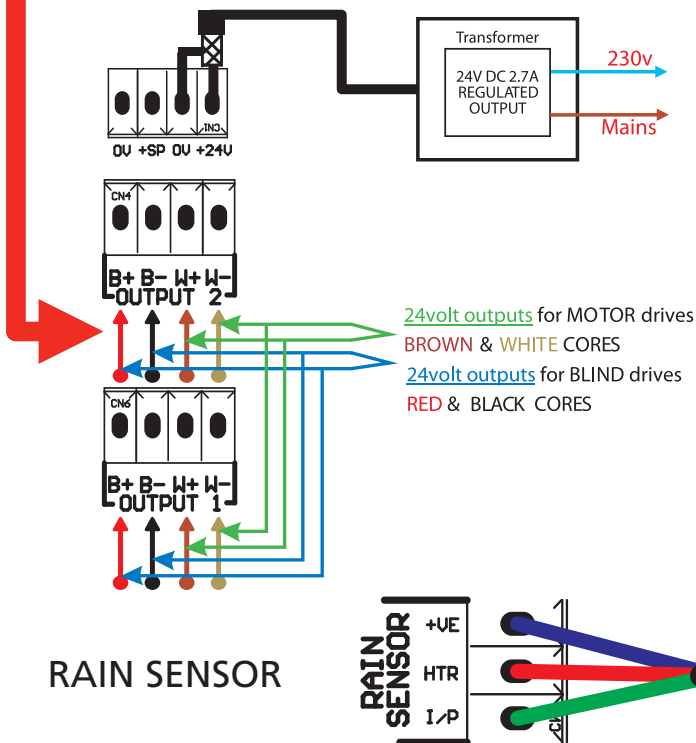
Transformer

24V DC 2.7A REGULATED OUTPUT

230v

Mains

INJ

0V +SP 0V +24V

CN4

B+ B- W+ W-
OUTPUT 2

24volt outputs for MOTOR drives
BROWN & WHITE CORES
24volt outputs for BLIND drives
RED & BLACK CORES

CN6

B+ B- W+ W-
OUTPUT 1

RAIN SENSOR

RAIN SENSOR

+VE
HTR
I/P